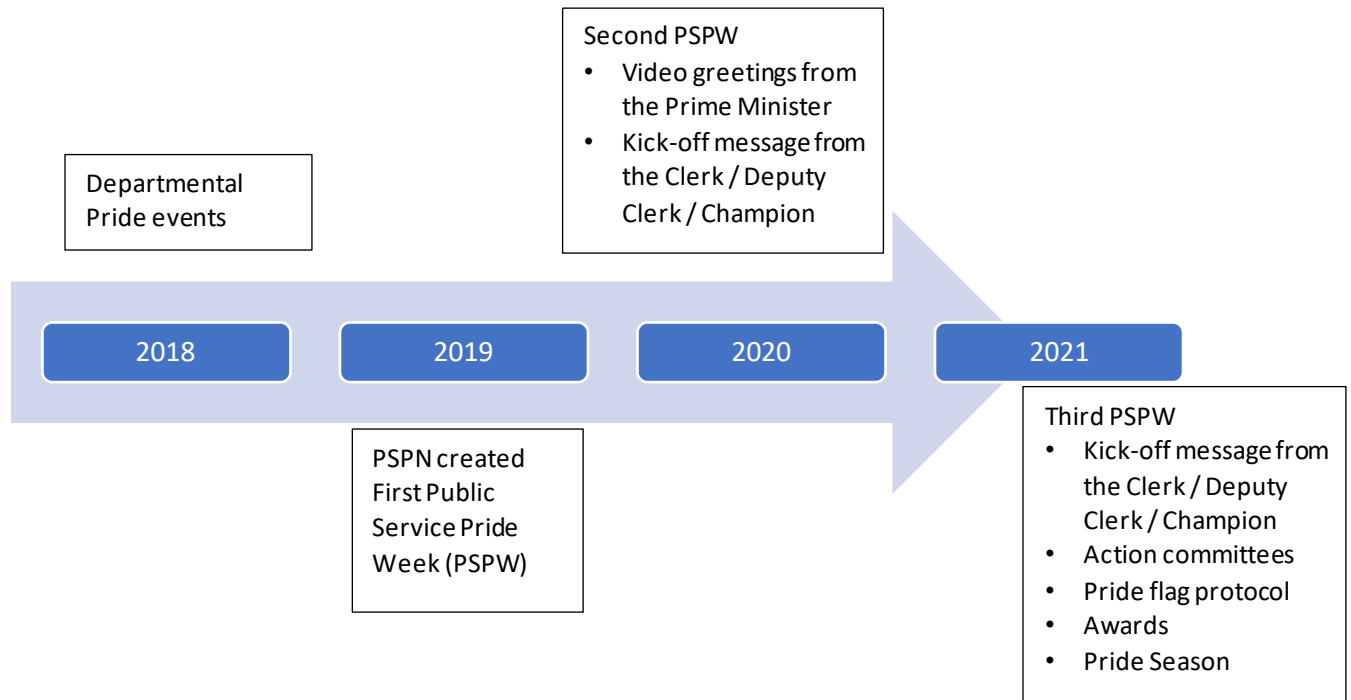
Second PSPW
- Video greetings from the Prime Minister
- Kick-off message from the Clerk / Deputy Clerk / Champion

Departmental Pride events

2018

2019

2020

2021

PSPN created
First Public Service Pride Week (PSPW)

Third PSPW
- Kick-off message from the Clerk / Deputy Clerk / Champion
- Action committees
- Pride flag protocol
- Awards
- Pride Season